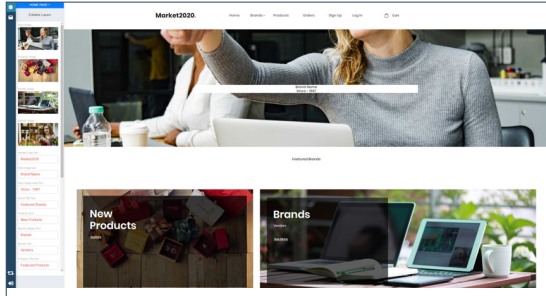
HOME PAGE

Collapse Layout

Market2020

Brand Name

Since - 1987

Featured Brands

New Products

Brands

Vendors

Featured Products

Market2020.

Home

Brands

Products

Orders

Sign Up

Log In

Cart

Brand Name

Since - 1987

Featured Brands

New Products

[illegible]

Brands

Vendors

Shop Now